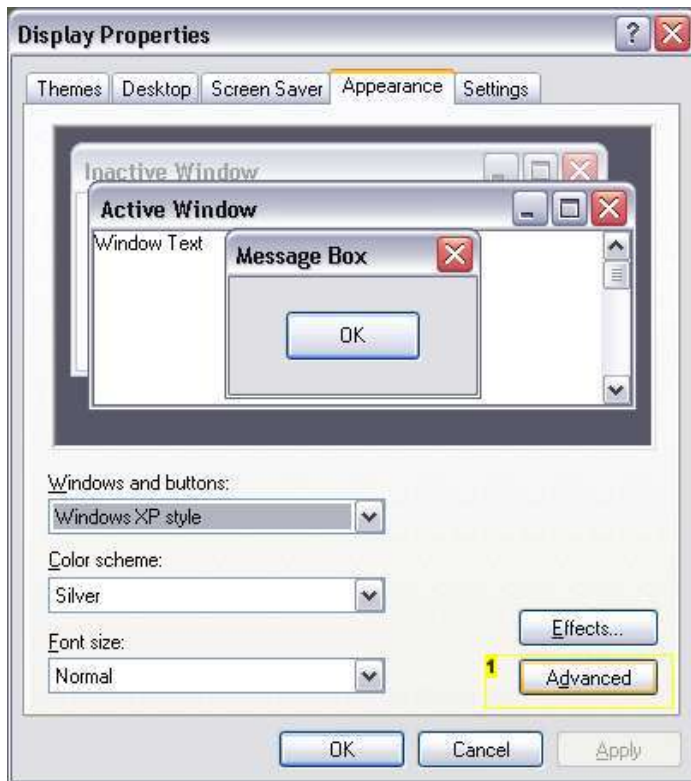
Display Properties

Themes Desktop Screen Saver Appearance Settings

Inactive Window

Active Window

Window Text

Message Box

OK

Windows and buttons:

Windows XP style

Color scheme:

Silver

Font size:

Normal

Effects...

1

Advanced

OK Cancel Apply